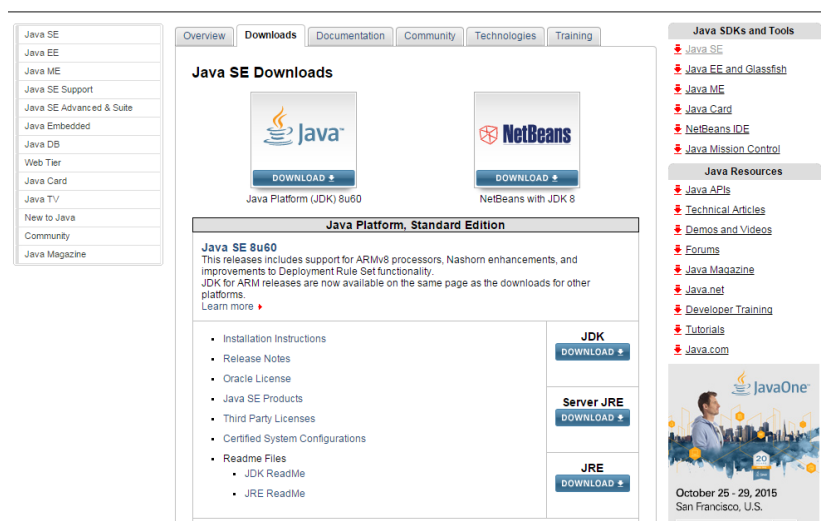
Java SE
Java EE
Java ME
Java SE Support
Java SE Advanced & Suite
Java Embedded
Java DB
Web Tier
Java Card
Java TV
New to Java
Community
Java Magazine

Overview | Downloads | Documentation | Community | Technologies | Training

Java SE Downloads

Java
DOWNLOAD
Java Platform (JDK) 8u60

NetBeans
DOWNLOAD
NetBeans with JDK 8

Java Platform, Standard Edition

Java SE 8u60
This releases includes support for ARMv8 processors, Nashorn enhancements, and improvements to Deployment Rule Set functionality.
JDK for ARM releases are now available on the same page as the downloads for other platforms.
Learn more

- Installation Instructions
- Release Notes
- Oracle License
- Java SE Products
- Third Party Licenses
- Certified System Configurations
- Readme Files
  - JDK ReadMe
  - JRE ReadMe

JDK
DOWNLOAD
Server JRE
DOWNLOAD
JRE
DOWNLOAD

Java SDKs and Tools
Java SE
Java EE and Glassfish
Java ME
Java Card
NetBeans IDE
Java Mission Control

Java Resources
Java APIs
Technical Articles
Demos and Videos
Forums
Java Magazine
Java.net
Developer Training
Tutorials
Java.com

JavaOne
20
October 25 - 29, 2015
San Francisco, U.S.